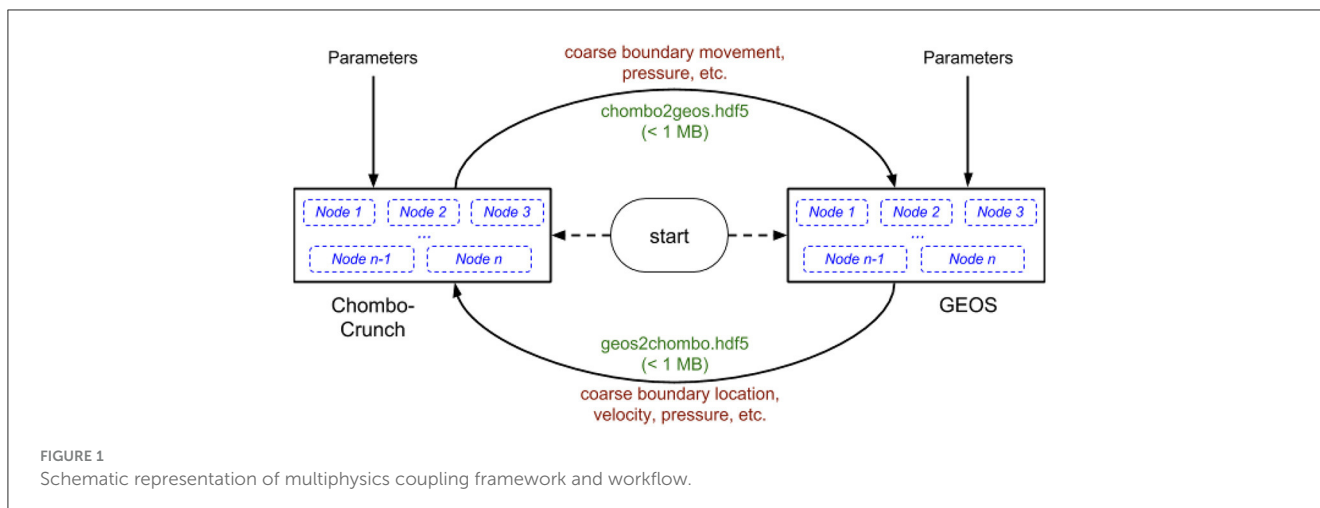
Parameters

coarse boundary movement, pressure, etc.

chombo2geos.hdf5
(< 1 MB)

Parameters

Node 1
Node 2
Node 3
...
Node n-1
Node n

start

Node 1
Node 2
Node 3
...
Node n-1
Node n

Chombo-Crunch

GEOS

geos2chombo.hdf5
(< 1 MB)

coarse boundary location, velocity, pressure, etc.

FIGURE 1
Schematic representation of multiphysics coupling framework and workflow.